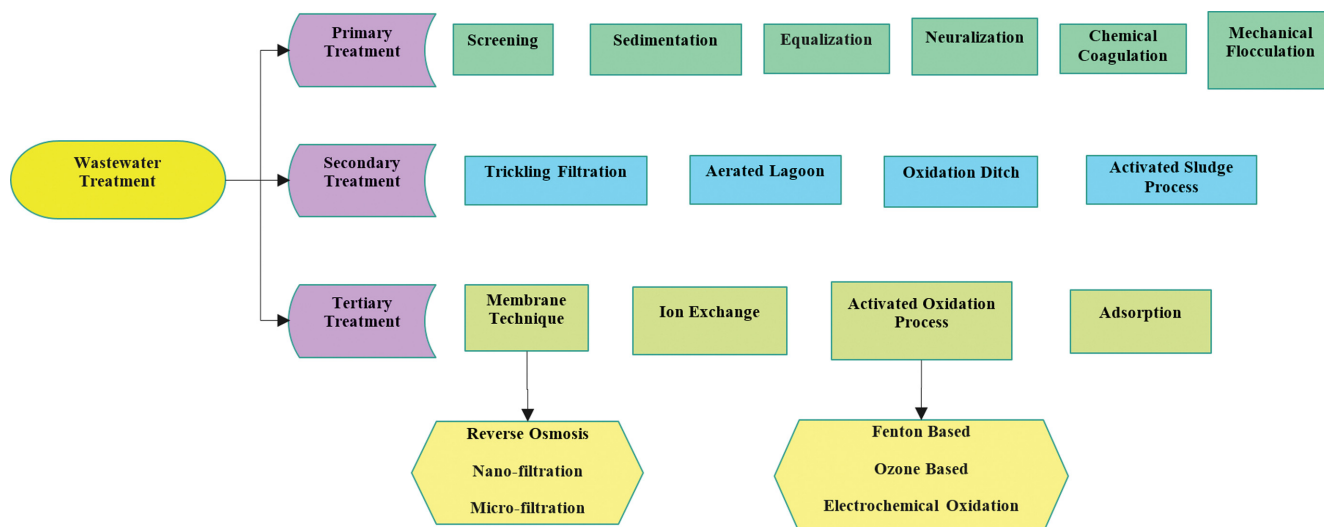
Wastewater Treatment

Primary Treatment

Screening

Sedimentation

Equalization

Neuralization

Chemical Coagulation

Mechanical Flocculation

Secondary Treatment

Trickling Filtration

Aerated Lagoon

Oxidation Ditch

Activated Sludge Process

Tertiary Treatment

Membrane Technique

Ion Exchange

Activated Oxidation Process

Adsorption

Reverse Osmosis

Nano-filtration

Micro-filtration

Fenton Based

Ozone Based

Electrochemical Oxidation